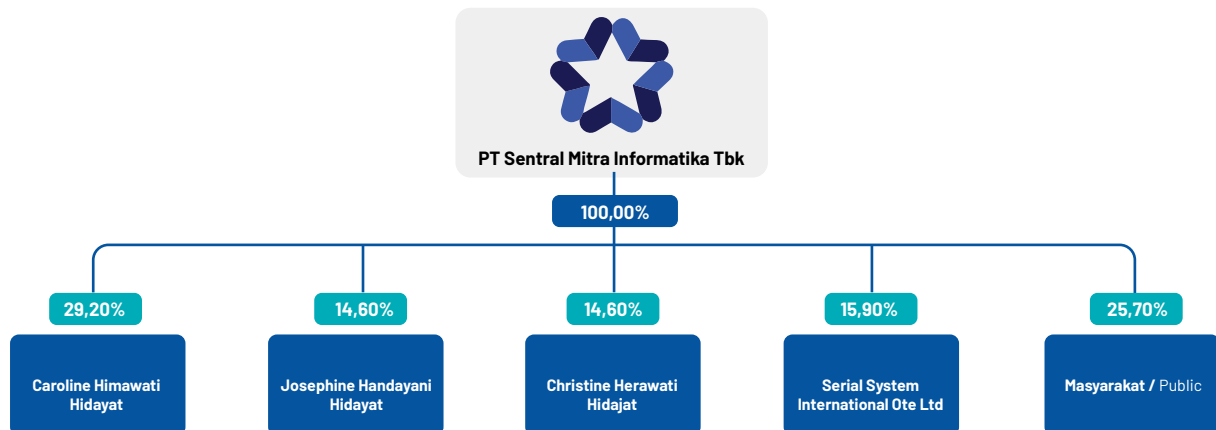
PT Sentral Mitra Informatika Tbk

100,00%

29,20%

Caroline Himawati Hidayat

14,60%

Josephine Handayani Hidayat

14,60%

Christine Herawati Hidajat

15,90%

Serial System International Ote Ltd

25,70%

Masyarakat / Public